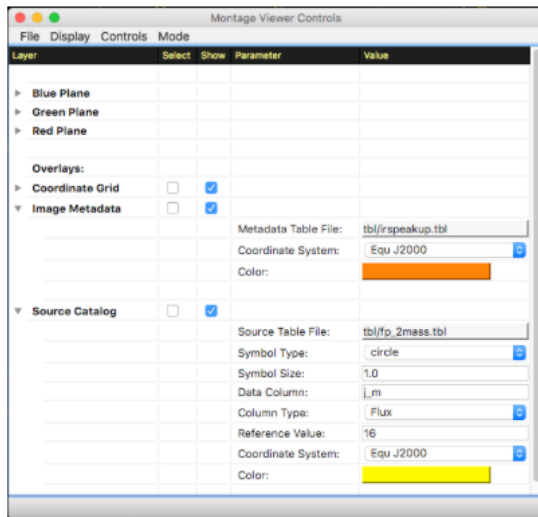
Montage Viewer Controls

File Display Controls Mode

| Layer | Select | Show | Parameter | Value |
|---|---|---|---|---|
| Blue Plane | | | | |
| Green Plane | | | | |
| Red Plane | | | | |
| Overlays: | | | | |
| Coordinate Grid | ☐ | ☑ | | |
| Image Metadata | ☐ | ☑ | | |
| | | | Metadata Table File: | tbl/irspeakup.tbl |
| | | | Coordinate System: | Equ J2000 |
| | | | Color: | |
| Source Catalog | ☐ | ☑ | | |
| | | | Source Table File: | tbl/fp_2mass.tbl |
| | | | Symbol Type: | circle |
| | | | Symbol Size: | 1.0 |
| | | | Data Column: | j_m |
| | | | Column Type: | Flux |
| | | | Reference Value: | 16 |
| | | | Coordinate System: | Equ J2000 |
| | | | Color: | |